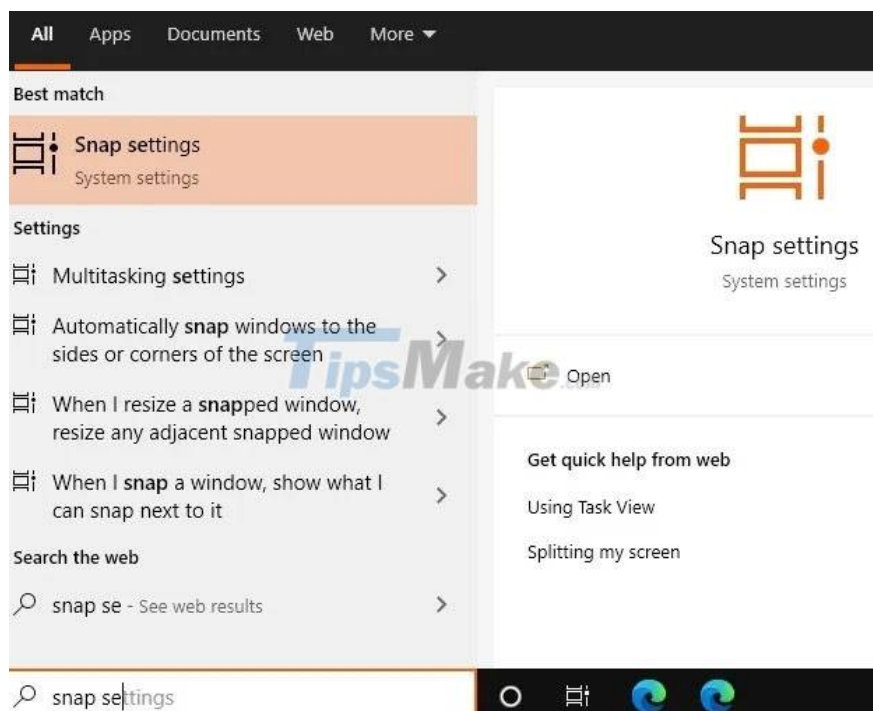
All Apps Documents Web More

Best match

Snap settings
System settings

Settings

Multitasking settings

Automatically snap windows to the sides or corners of the screen

When I resize a snapped window, resize any adjacent snapped window

When I snap a window, show what I can snap next to it

Search the web

snap se - See web results

Snap settings
System settings

Open

TipsMake

Get quick help from web

Using Task View

Splitting my screen

snap settings